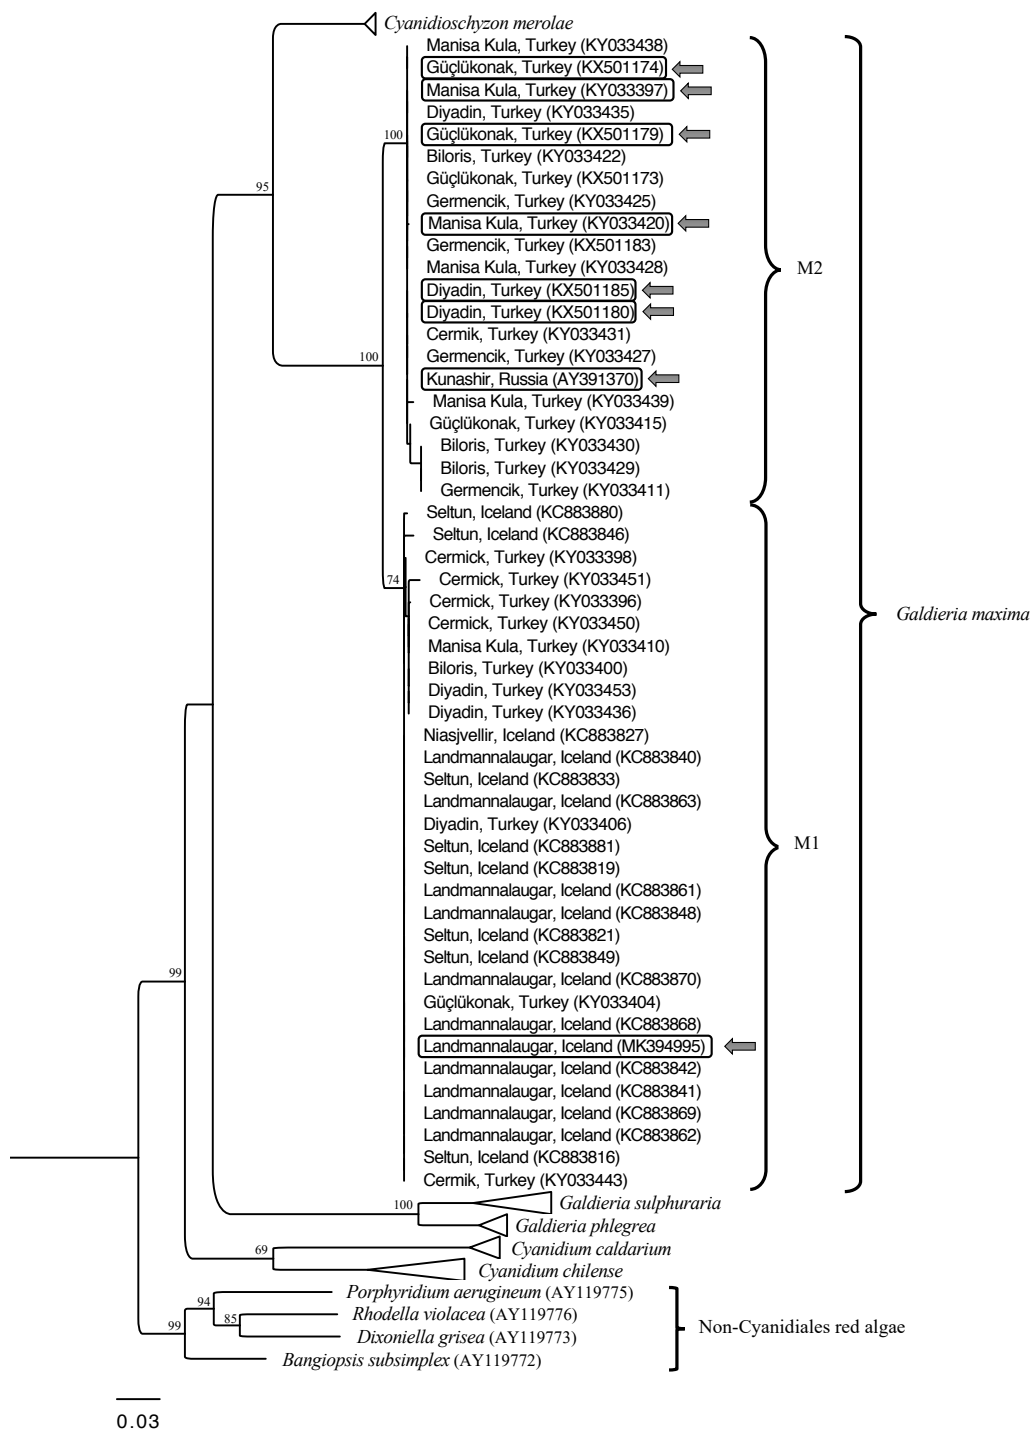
Cyanidioschyzon merolae
Manisa Kula, Turkey (KY033438)
Güçlükonak, Turkey (KX501174)
Manisa Kula, Turkey (KY033397)
Diyadin, Turkey (KY033435)
100
Güçlükonak, Turkey (KX501179)
Biloris, Turkey (KY033422)
Güçlükonak, Turkey (KX501173)
95
Germencik, Turkey (KY033425)
Manisa Kula, Turkey (KY033420)
Germencik, Turkey (KX501183)
Manisa Kula, Turkey (KY033428)
M2
Diyadin, Turkey (KX501185)
Diyadin, Turkey (KX501180)
Cermik, Turkey (KY033431)
100
Germencik, Turkey (KY033427)
Kunashir, Russia (AY391370)
Manisa Kula, Turkey (KY033439)
Güçlükonak, Turkey (KY033415)
Biloris, Turkey (KY033430)
Biloris, Turkey (KY033429)
Germencik, Turkey (KY033411)
Seltun, Iceland (KC883880)
Seltun, Iceland (KC883846)
Cermick, Turkey (KY033398)
74
Cermick, Turkey (KY033451)
Cermick, Turkey (KY033396)
Cermick, Turkey (KY033450)
Galdieria maxima
Manisa Kula, Turkey (KY033410)
Biloris, Turkey (KY033400)
Diyadin, Turkey (KY033453)
Diyadin, Turkey (KY033436)
Niasjvellir, Iceland (KC883827)
Landmannalaugar, Iceland (KC883840)
Seltun, Iceland (KC883833)
Landmannalaugar, Iceland (KC883863)
Diyadin, Turkey (KY033406)
Seltun, Iceland (KC883881)
M1
Seltun, Iceland (KC883819)
Landmannalaugar, Iceland (KC883861)
Landmannalaugar, Iceland (KC883848)
Seltun, Iceland (KC883821)
Seltun, Iceland (KC883849)
99
Landmannalaugar, Iceland (KC883870)
Güçlükonak, Turkey (KY033404)
Landmannalaugar, Iceland (KC883868)
Landmannalaugar, Iceland (MK394995)
Landmannalaugar, Iceland (KC883842)
Landmannalaugar, Iceland (KC883841)
Landmannalaugar, Iceland (KC883869)
Landmannalaugar, Iceland (KC883862)
Seltun, Iceland (KC883816)
Cermik, Turkey (KY033443)
100
Galdieria sulphuraria
Galdieria phlegrea
69
Cyanidium caldarium
Cyanidium chilense
94
Porphyridium aerugineum (AY119775)
85
Rhodella violacea (AY119776)
99
Dixoniella grisea (AY119773)
Non-Cyanidiales red algae
Bangiopsis subsimplex (AY119772)
0.03